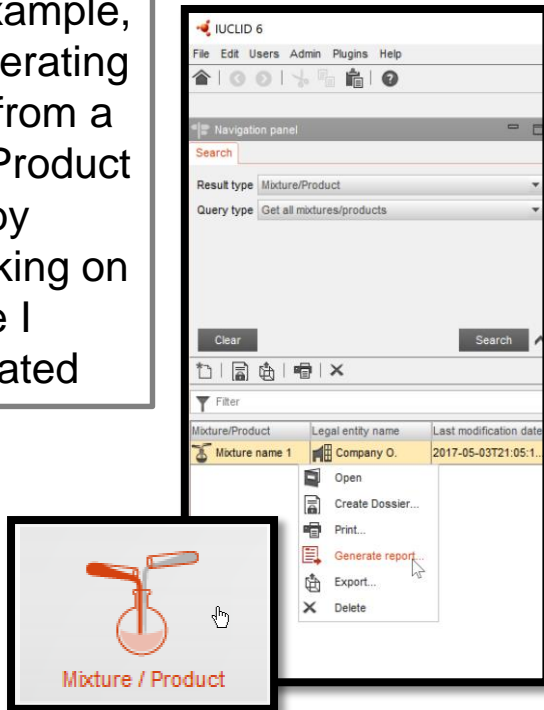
xample, nerating from a Product by king on e I ated

IUCLID 6
File Edit Users Admin Plugins Help
Navigation panel
Search
Result type Mixture/Product
Query type Get all mixtures/products
Clear
Search
Filter

| Mixture/Product | Legal entity name | Last modification date |
|---|---|---|
| Mixture name 1 | Company O. | 2017-05-03T21:05:1... |

Open
Create Dossier...
Print...
Generate report...
Export...
Delete

Mixture / Product